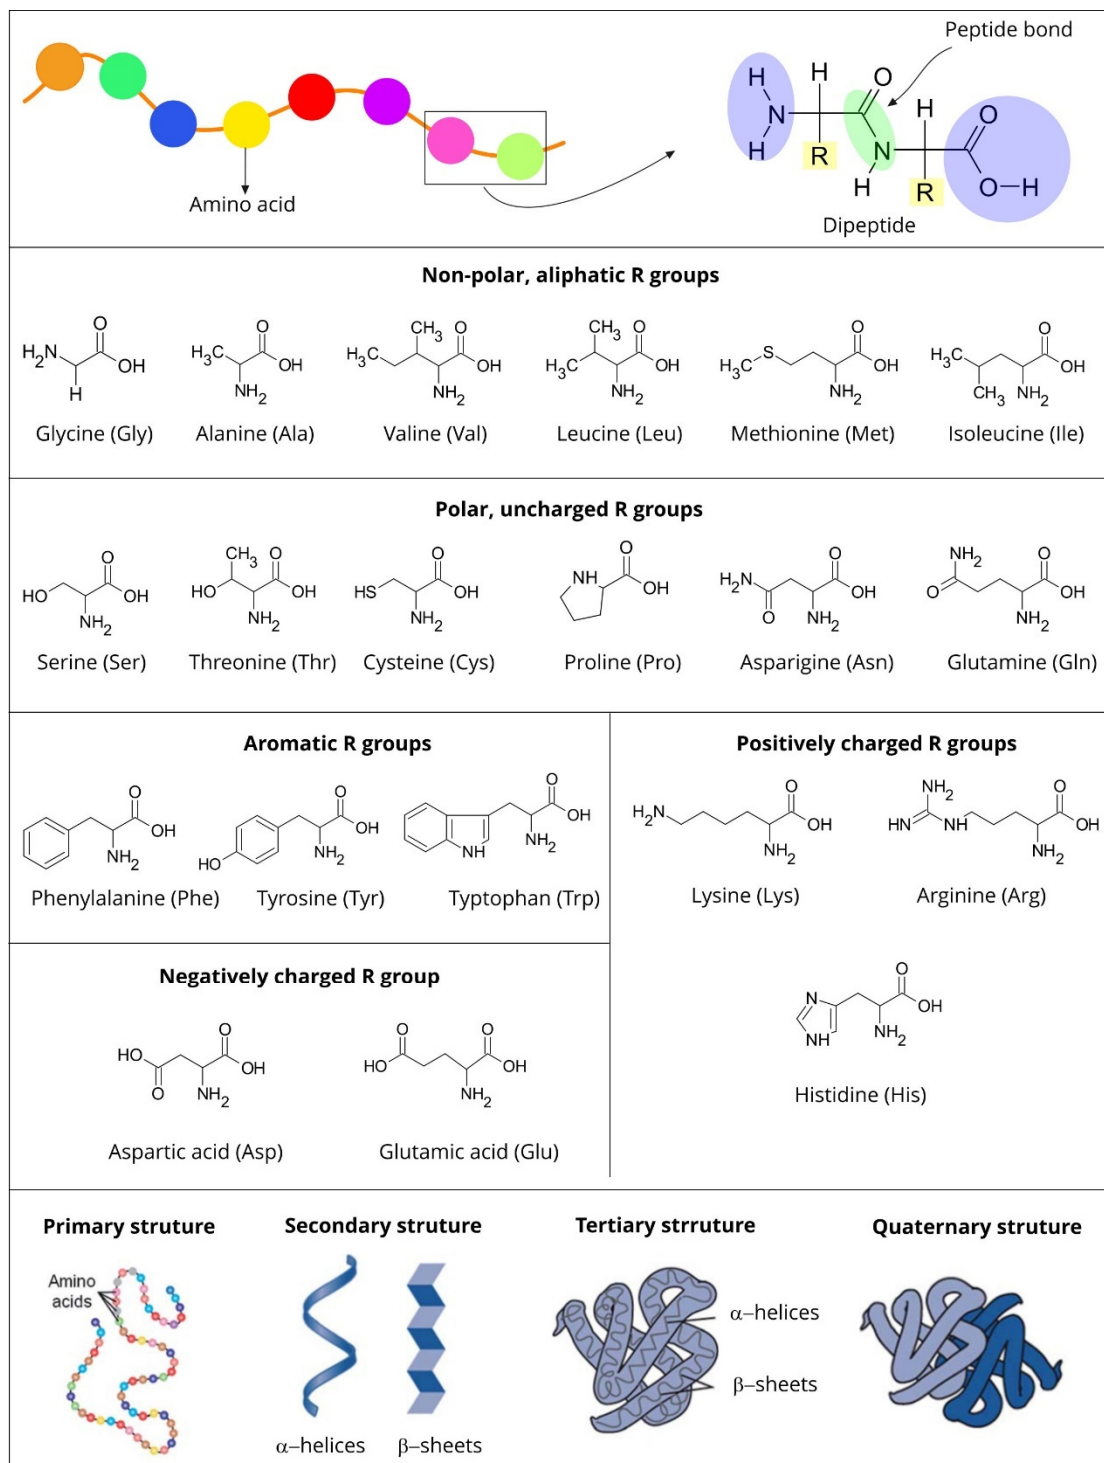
Amino acid

Peptide bond

H
H
N
H
R
O
N
H
H
R
O
O–H

Dipeptide

Non-polar, aliphatic R groups

$H_2N$ O OH H
Glycine (Gly)

$H_3C$ O OH $NH_2$
Alanine (Ala)

$CH_3$ $H_3C$ O OH $NH_2$
Valine (Val)

$CH_3$ $H_3C$ O OH $NH_2$
Leucine (Leu)

$H_3C$ S O OH $NH_2$
Methionine (Met)

$H_3C$ O OH $CH_3$ $NH_2$
Isoleucine (Ile)

Polar, uncharged R groups

HO O OH $NH_2$
Serine (Ser)

$CH_3$ HO O OH $NH_2$
Threonine (Thr)

HS O OH $NH_2$
Cysteine (Cys)

NH O OH
Proline (Pro)

$H_2N$ O O OH $NH_2$
Asparigine (Asn)

$NH_2$ O O OH $NH_2$
Glutamine (Gln)

Aromatic R groups

O OH $NH_2$
Phenylalanine (Phe)

HO O OH $NH_2$
Tyrosine (Tyr)

NH O OH $NH_2$
Typtophan (Trp)

Positively charged R groups

$H_2N$ O OH $NH_2$
Lysine (Lys)

$NH_2$ HN NH O OH $NH_2$
Arginine (Arg)

Negatively charged R group

HO O O OH $NH_2$
Aspartic acid (Asp)

HO O O OH $NH_2$
Glutamic acid (Glu)

N NH O OH $NH_2$
Histidine (His)

Primary struture

Amino acids

Secondary struture

α–helices β–sheets

Tertiary strruture

α–helices
β–sheets

Quaternary struture